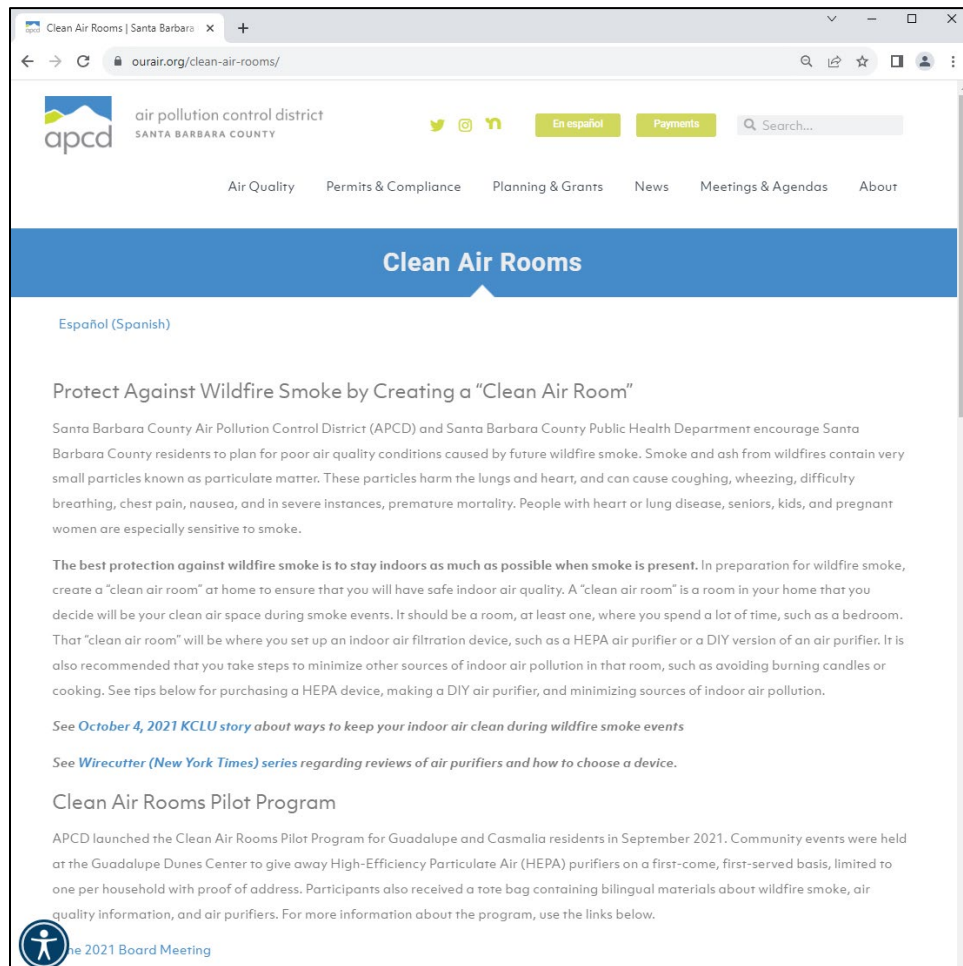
Clean Air Rooms | Santa Barbara ×

ourair.org/clean-air-rooms/

apcd air pollution control district SANTA BARBARA COUNTY

En español Payments Search...

Air Quality Permits & Compliance Planning & Grants News Meetings & Agendas About

Clean Air Rooms

Español (Spanish)

Protect Against Wildfire Smoke by Creating a "Clean Air Room"

Santa Barbara County Air Pollution Control District (APCD) and Santa Barbara County Public Health Department encourage Santa Barbara County residents to plan for poor air quality conditions caused by future wildfire smoke. Smoke and ash from wildfires contain very small particles known as particulate matter. These particles harm the lungs and heart, and can cause coughing, wheezing, difficulty breathing, chest pain, nausea, and in severe instances, premature mortality. People with heart or lung disease, seniors, kids, and pregnant women are especially sensitive to smoke.

The best protection against wildfire smoke is to stay indoors as much as possible when smoke is present. In preparation for wildfire smoke, create a "clean air room" at home to ensure that you will have safe indoor air quality. A "clean air room" is a room in your home that you decide will be your clean air space during smoke events. It should be a room, at least one, where you spend a lot of time, such as a bedroom. That "clean air room" will be where you set up an indoor air filtration device, such as a HEPA air purifier or a DIY version of an air purifier. It is also recommended that you take steps to minimize other sources of indoor air pollution in that room, such as avoiding burning candles or cooking. See tips below for purchasing a HEPA device, making a DIY air purifier, and minimizing sources of indoor air pollution.

See October 4, 2021 KCLU story about ways to keep your indoor air clean during wildfire smoke events

See Wirecutter (New York Times) series regarding reviews of air purifiers and how to choose a device.

Clean Air Rooms Pilot Program

APCD launched the Clean Air Rooms Pilot Program for Guadalupe and Casmalia residents in September 2021. Community events were held at the Guadalupe Dunes Center to give away High-Efficiency Particulate Air (HEPA) purifiers on a first-come, first-served basis, limited to one per household with proof of address. Participants also received a tote bag containing bilingual materials about wildfire smoke, air quality information, and air purifiers. For more information about the program, use the links below.

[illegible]e 2021 Board Meeting